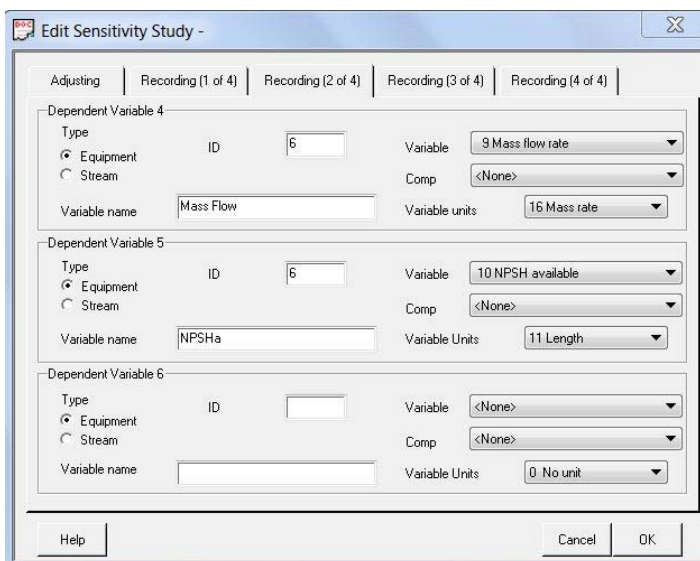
Edit Sensitivity Study -

Adjusting | Recording (1 of 4) | Recording (2 of 4) | Recording (3 of 4) | Recording (4 of 4)

Dependent Variable 4
Type
Equipment
Stream
ID 6
Variable 9 Mass flow rate
Comp <None>
Variable name Mass Flow
Variable units 16 Mass rate

Dependent Variable 5
Type
Equipment
Stream
ID 6
Variable 10 NPSH available
Comp <None>
Variable name NPSHa
Variable Units 11 Length

Dependent Variable 6
Type
Equipment
Stream
ID
Variable <None>
Comp <None>
Variable name
Variable Units 0 No unit

Help
Cancel
OK